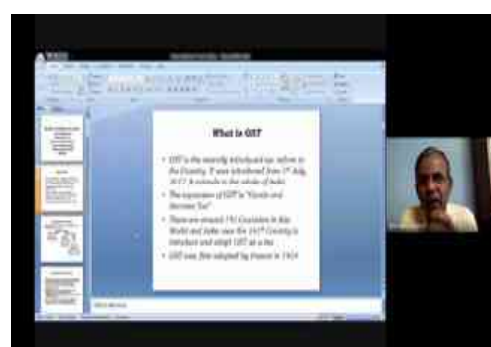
What is GST

• GST is the recently introduced tax reform in the Country. It was introduced from 1st July, 2017. It extends to the whole of India

• The expansion of GST is "Goods and Services Tax"

• There are around 192 Countries in this World and India was the 161st Country to introduce and adopt GST as a tax.

• GST was first adopted by France in 1954